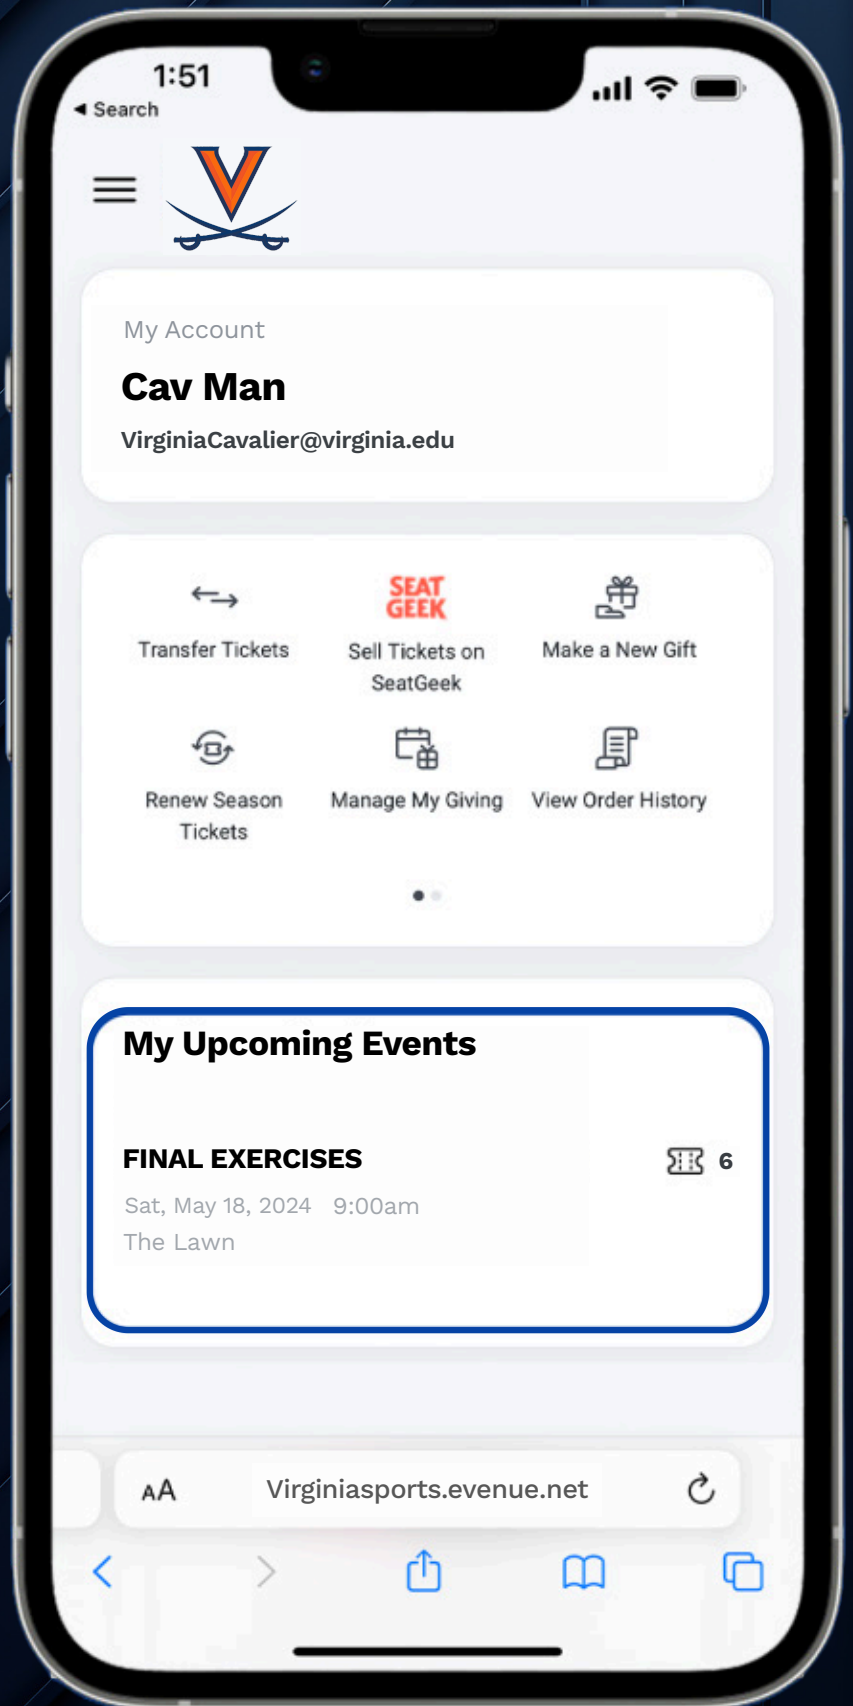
1:51
◂ Search

My Account
Cav Man
VirginiaCavalier@virginia.edu

Transfer Tickets

SEAT GEEK
Sell Tickets on SeatGeek

Make a New Gift

Renew Season Tickets

Manage My Giving

View Order History

My Upcoming Events

FINAL EXERCISES
6
Sat, May 18, 2024 9:00am
The Lawn

AA Virginiasports.evenue.net